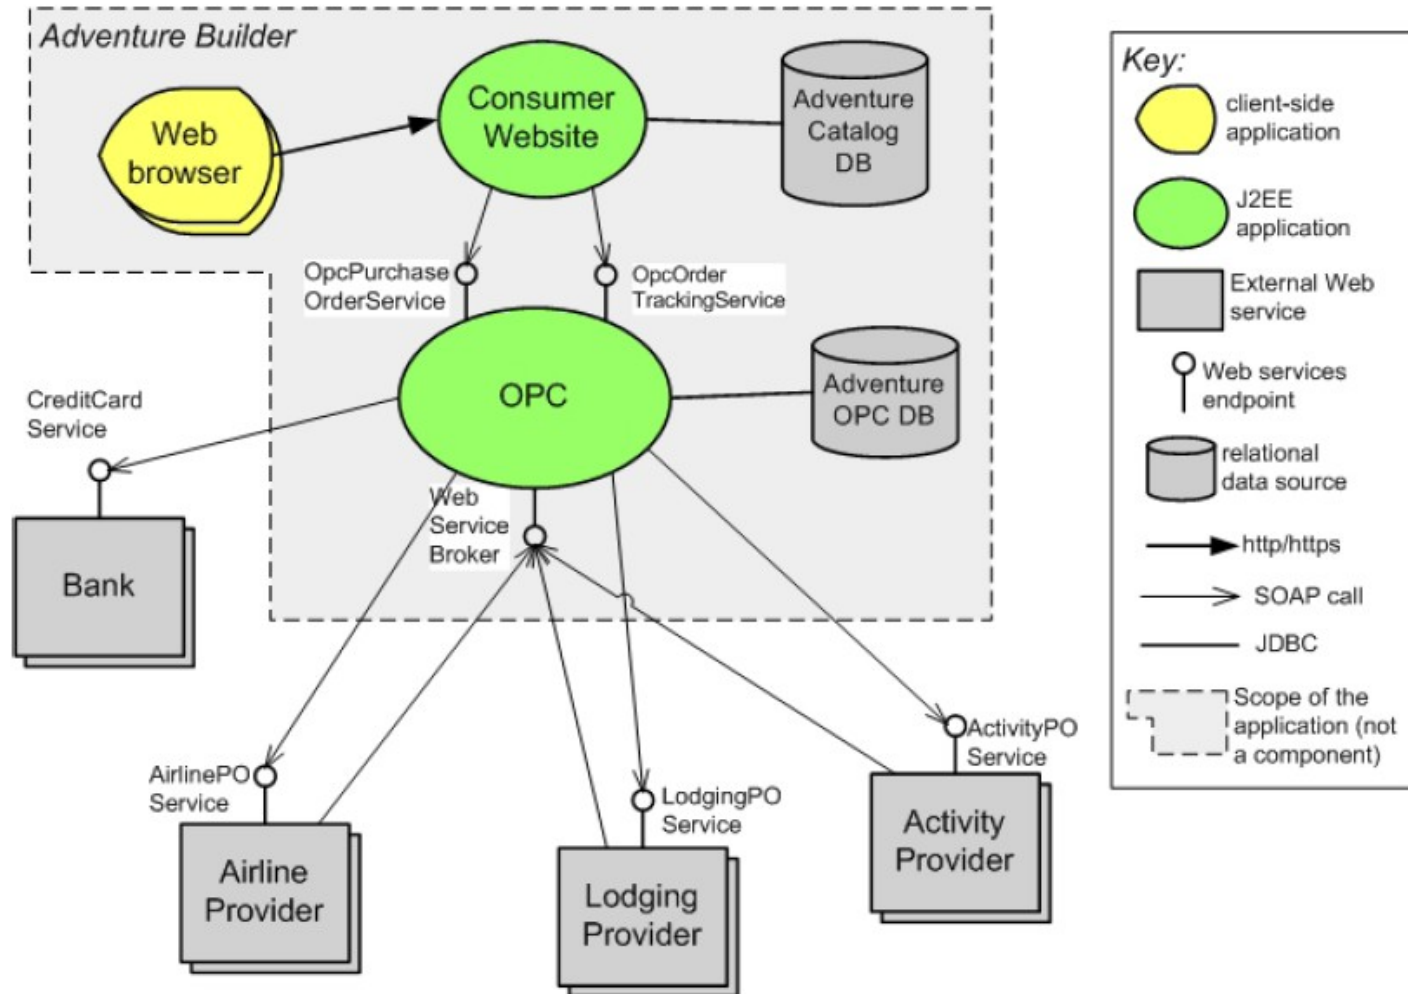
Adventure Builder

Web browser

Consumer Website

Adventure Catalog DB

OpcPurchase OrderService

OpcOrder TrackingService

OPC

Adventure OPC DB

CreditCard Service

Bank

Web Service Broker

AirlinePO Service

Airline Provider

LodgingPO Service

Lodging Provider

ActivityPO Service

Activity Provider

Key:

client-side application

J2EE application

External Web service

Web services endpoint

relational data source

http/https

SOAP call

JDBC

Scope of the application (not a component)